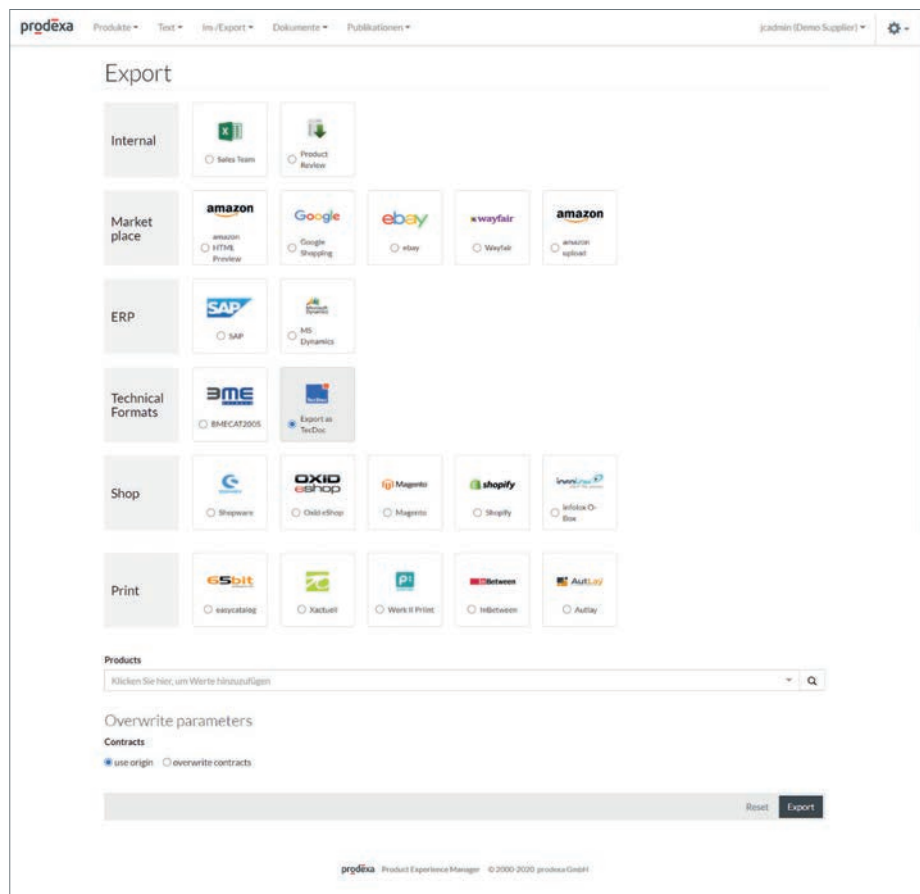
prodexa Produkte ▾ Text ▾ Im-/Export ▾ Dokumente ▾ Publikationen ▾ jcadmin (Demo Supplier) ▾

Export

Internal
Sales Team
Product Review

Market place
amazon
amazon HTML Preview
Google
Google Shopping
ebay
ebay
wayfair
Wayfair
amazon
amazon upload

ERP
SAP
SAP
MS Dynamics

Technical Formats
BME
BMECAT2005
Export as TecDoc

Shop
Shopware
OXID eShop
Oxid eShop
Magento
Magento
shopify
Shopify
Infotex O-Box

Print
65bit
easycatalog
Xactuell
Werk II Print
InBetween
InBetween
AutLay
Autlay

Products
Klicken Sie hier, um Werte hinzuzufügen

Overwrite parameters
Contracts
use origin overwrite contracts

Reset Export

prodexa Product Experience Manager © 2000-2020 prodexa GmbH